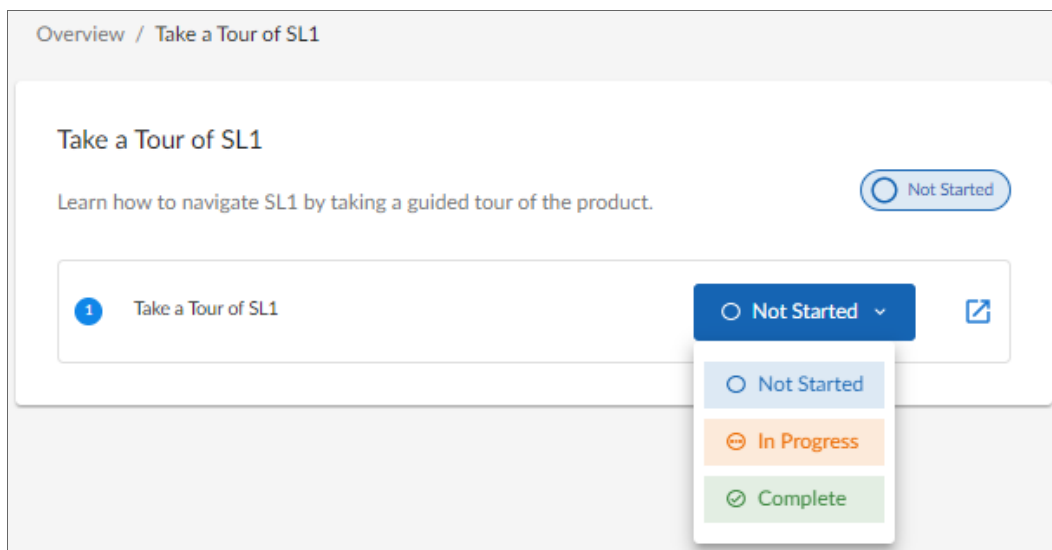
Overview / Take a Tour of SL1

Take a Tour of SL1

Learn how to navigate SL1 by taking a guided tour of the product.

Not Started

1 Take a Tour of SL1

Not Started

Not Started

In Progress

Complete